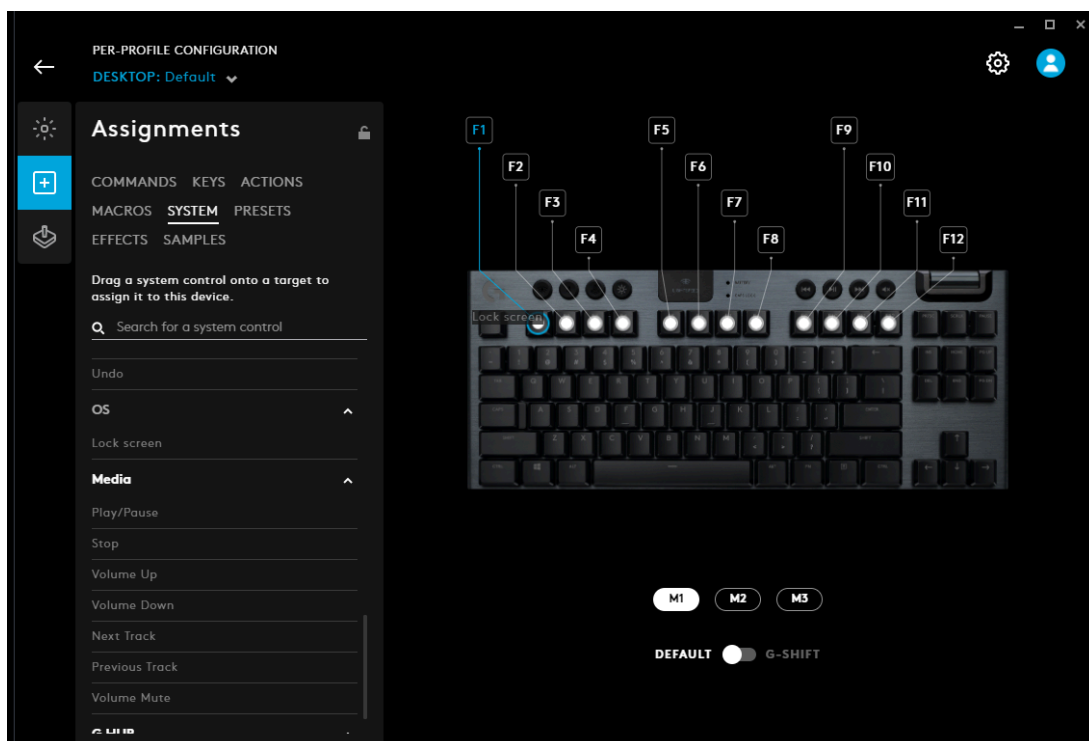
PER-PROFILE CONFIGURATION
DESKTOP: Default

Assignments

COMMANDS KEYS ACTIONS
MACROS SYSTEM PRESETS
EFFECTS SAMPLES

Drag a system control onto a target to assign it to this device.

Search for a system control

Undo

OS

Lock screen

Media

Play/Pause

Stop

Volume Up

Volume Down

Next Track

Previous Track

Volume Mute

G HUB

F1 F2 F3 F4 F5 F6 F7 F8 F9 F10 F11 F12

Lock screen

M1 M2 M3

DEFAULT G-SHIFT